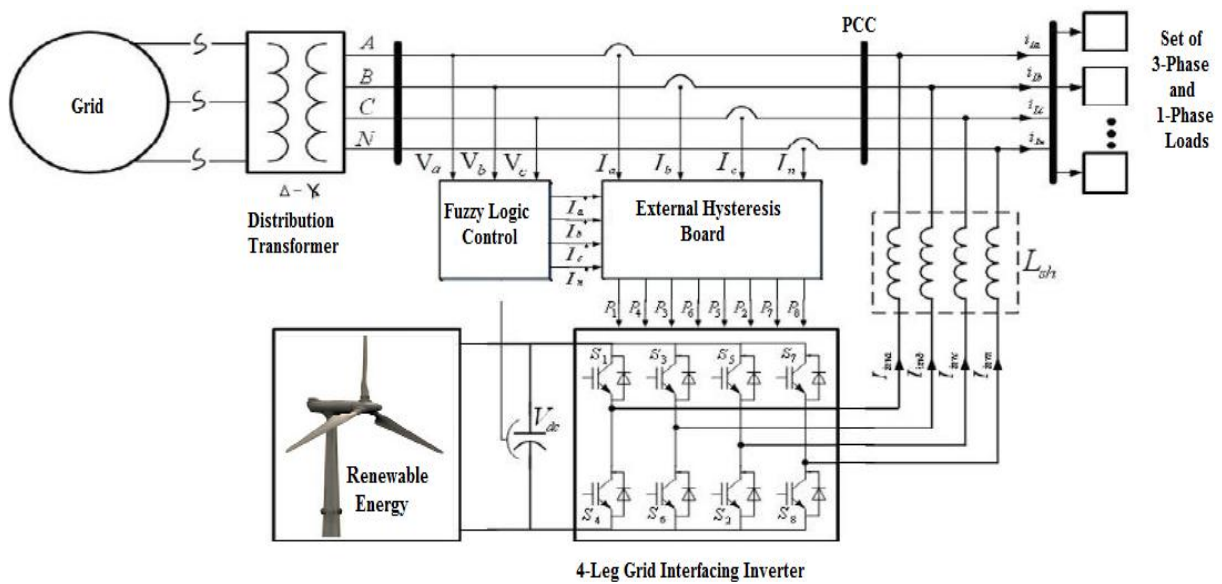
Grid

$\Delta - Y$

Distribution Transformer

$A$
$B$
$C$
$N$

PCC

$i_{La}$
$i_{Lb}$
$i_{Lc}$
$i_{Ln}$

Set of 3-Phase and 1-Phase Loads

$V_a$ $V_b$ $V_c$

$I_a$ $I_b$ $I_c$ $I_n$

Fuzzy Logic Control

$I_a$
$I_b$
$I_c$
$I_n$

External Hysteresis Board

$L_{sh}$

$P_1$ $P_4$ $P_3$ $P_6$ $P_5$ $P_2$ $P_7$ $P_8$

$S_1$ $S_3$ $S_5$ $S_7$

$I_{ina}$ $I_{inb}$ $I_{inc}$ $I_{inn}$

$V_{dc}$

Renewable Energy

$S_4$ $S_6$ $S_2$ $S_8$

4-Leg Grid Interfacing Inverter